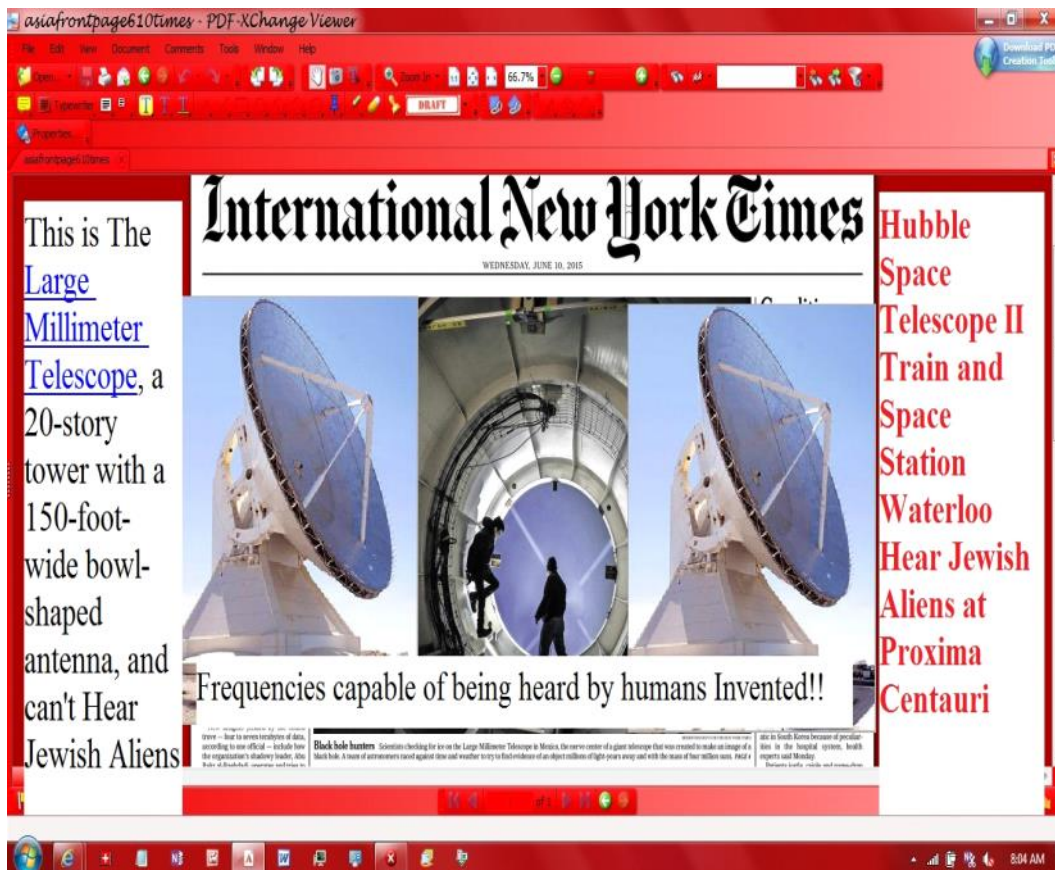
asiafrontpage610times - PDF-XChange Viewer

File Edit View Document Comments Tools Window Help

Open... Zoom In 66.7% DRAFT

Typewriter

Properties...

asiafrontpage610times

Download PDF Creation Tool

International New York Times

WEDNESDAY, JUNE 10, 2015

This is The Large Millimeter Telescope, a 20-story tower with a 150-foot-wide bowl-shaped antenna, and can't Hear Jewish Aliens

Hubble Space Telescope II Train and Space Station Waterloo Hear Jewish Aliens at Proxima Centauri

Frequencies capable of being heard by humans Invented!!

Black hole hunters Scientists checking for ice on the Large Millimeter Telescope in Mexico, the nerve center of a giant telescope that was created to make an image of a black hole. A team of astronomers raced against time and weather to try to find evidence of an object millions of light-years away and with the mass of four million suns. PAGE 4

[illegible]

of 1

8:04 AM